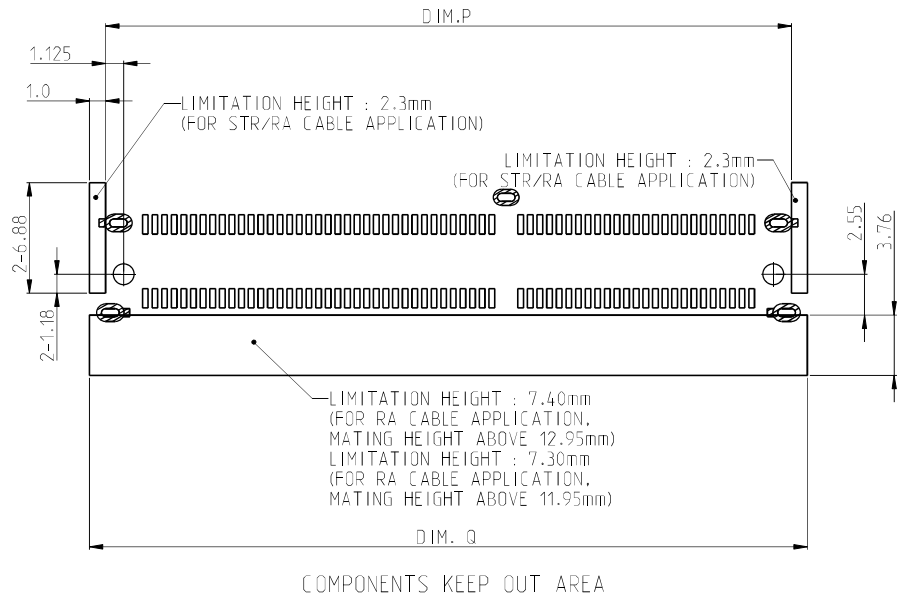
DIM.P

1.125

1.0

LIMITATION HEIGHT : 2.3mm
(FOR STR/RA CABLE APPLICATION)

LIMITATION HEIGHT : 2.3mm
(FOR STR/RA CABLE APPLICATION)

2-6.88

2-1.18

2.55

3.76

LIMITATION HEIGHT : 7.40mm
(FOR RA CABLE APPLICATION,
MATING HEIGHT ABOVE 12.95mm)
LIMITATION HEIGHT : 7.30mm
(FOR RA CABLE APPLICATION,
MATING HEIGHT ABOVE 11.95mm)

DIM. Q

COMPONENTS KEEP OUT AREA